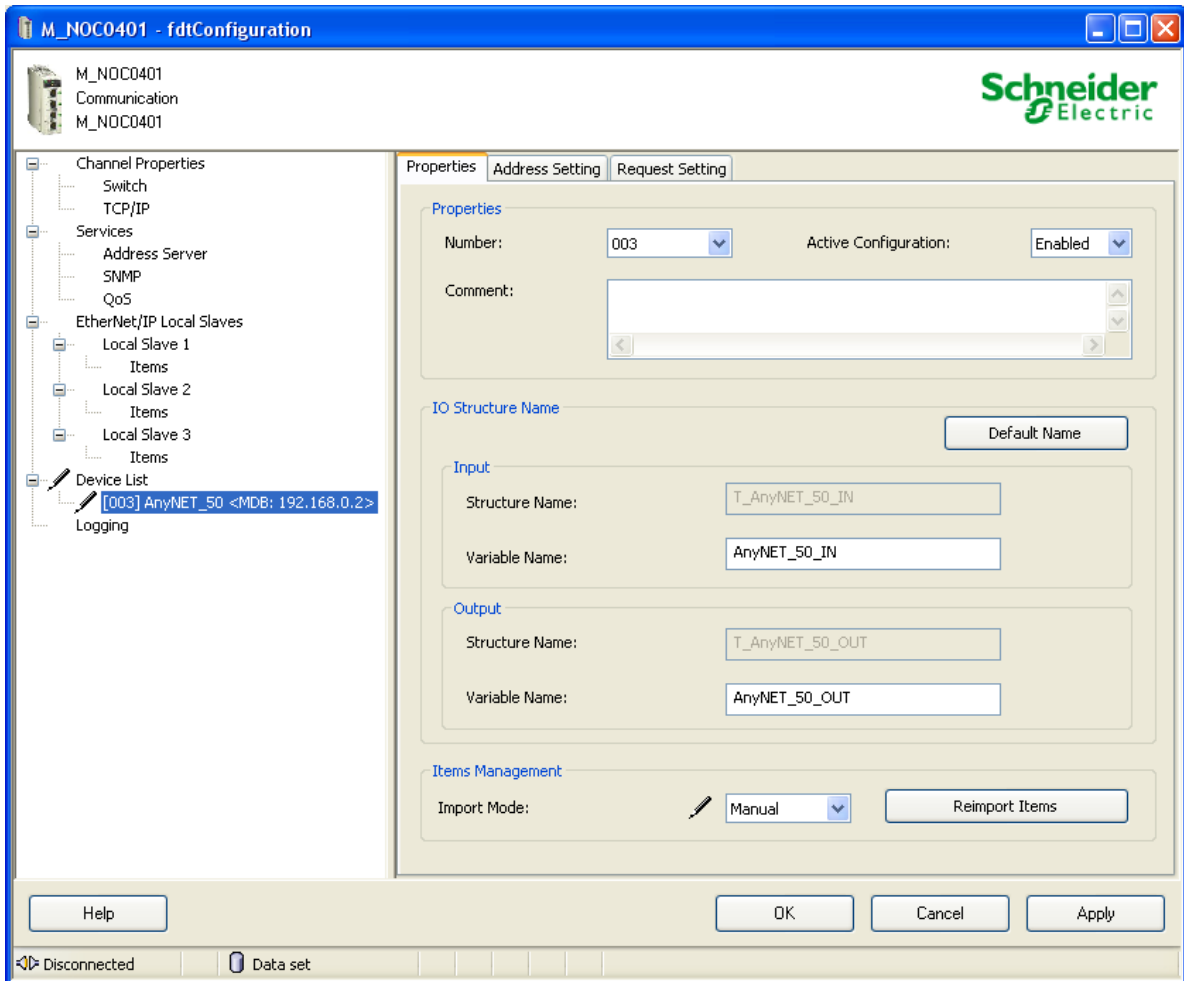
M_NOC0401 - fdtConfiguration

M_NOC0401
Communication
M_NOC0401

Schneider Electric

Channel Properties
Switch
TCP/IP
Services
Address Server
SNMP
QoS
EtherNet/IP Local Slaves
Local Slave 1
Items
Local Slave 2
Items
Local Slave 3
Items
Device List
[003] AnyNET_50 <MDB: 192.168.0.2>
Logging

Properties | Address Setting | Request Setting

Properties
Number: 003
Active Configuration: Enabled
Comment:

IO Structure Name
Default Name
Input
Structure Name: T_AnyNET_50_IN
Variable Name: AnyNET_50_IN
Output
Structure Name: T_AnyNET_50_OUT
Variable Name: AnyNET_50_OUT

Items Management
Import Mode: Manual
Reimport Items

Help
OK
Cancel
Apply

Disconnected
Data set